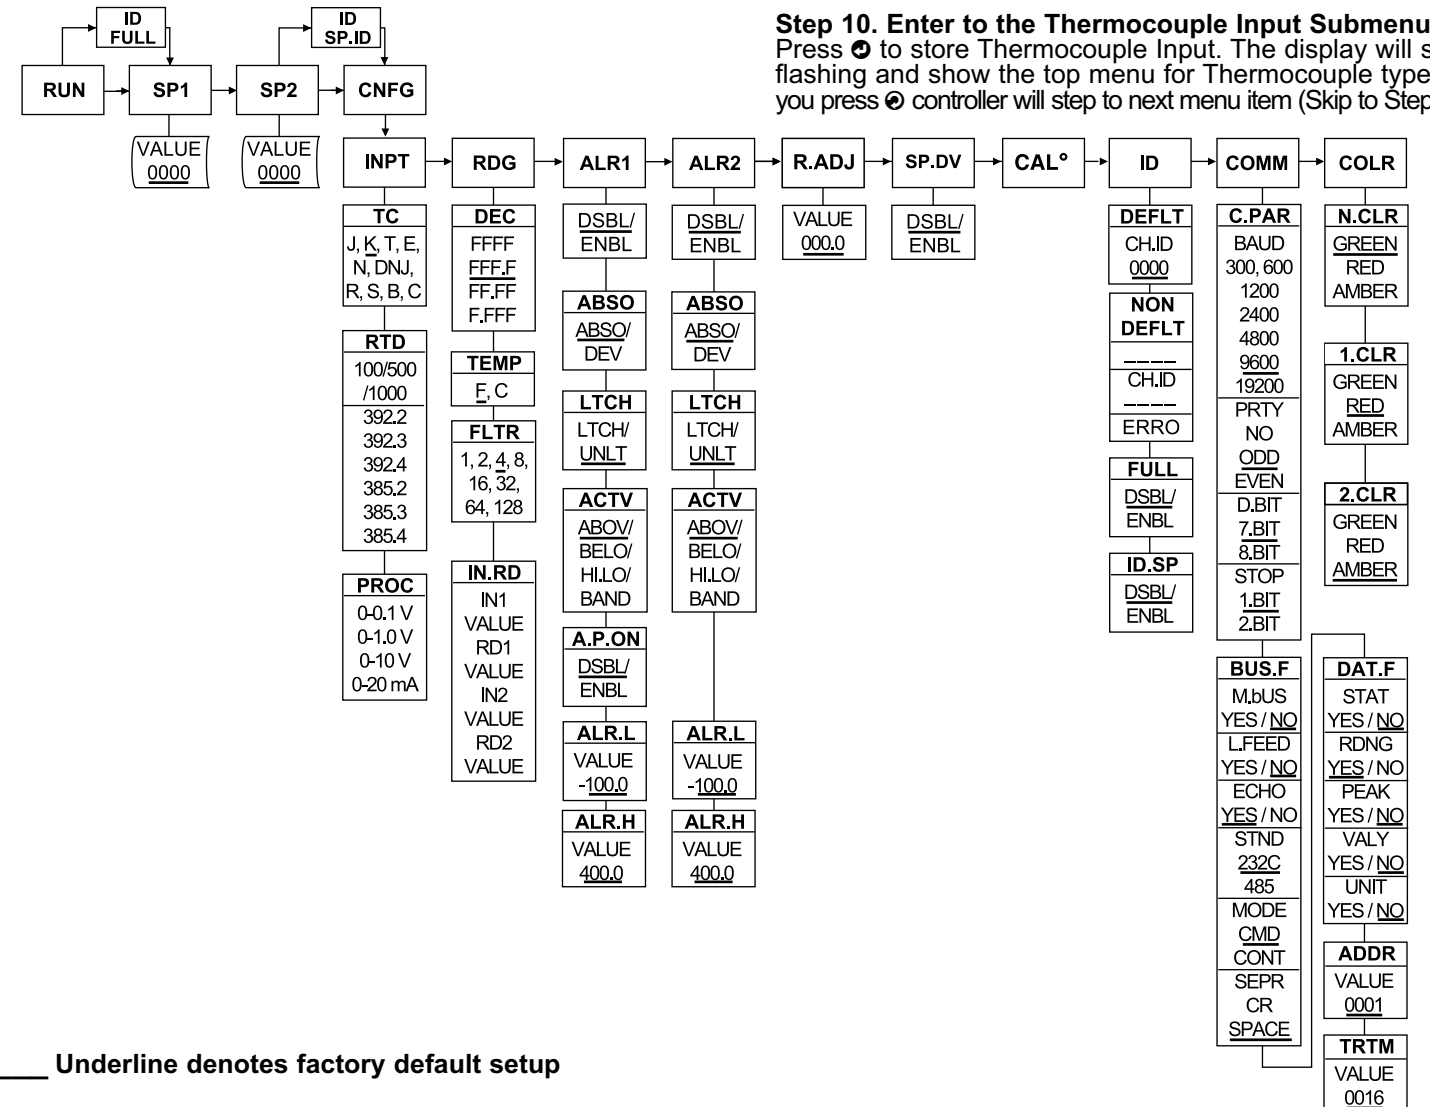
Step 10. Enter to the Thermocouple Input Submenu
Press ⊙ to store Thermocouple Input. The display will s flashing and show the top menu for Thermocouple type you press ⊙ controller will step to next menu item (Skip to Step

ID FULL

ID SP.ID

RUN

SP1

VALUE 0000

SP2

VALUE 0000

CNFG

INPT

TC
J, K, T, E, N, DNJ, R, S, B, C

RTD
100/500 /1000
392.2
392.3
392.4
385.2
385.3
385.4

PROC
0-0.1 V
0-1.0 V
0-10 V
0-20 mA

RDG

DEC
FFFF
FFF.F
FF.FF
F.FFF

TEMP
F, C

FLTR
1, 2, 4, 8, 16, 32, 64, 128

IN.RD
IN1
VALUE
RD1
VALUE
IN2
VALUE
RD2
VALUE

ALR1

DSBL/ ENBL

ABSO
ABSO/ DEV

LTCH
LTCH/ UNLT

ACTV
ABOV/ BELO/ HI.LO/ BAND

A.P.ON
DSBL/ ENBL

ALR.L
VALUE -100.0

ALR.H
VALUE 400.0

ALR2

DSBL/ ENBL

ABSO
ABSO/ DEV

LTCH
LTCH/ UNLT

ACTV
ABOV/ BELO/ HI.LO/ BAND

ALR.L
VALUE -100.0

ALR.H
VALUE 400.0

R.ADJ

VALUE 000.0

SP.DV

DSBL/ ENBL

CAL°

ID

DEFLT
CH.ID
0000

NON DEFLT
––––
CH.ID
––––
ERRO

FULL
DSBL/ ENBL

ID.SP
DSBL/ ENBL

COMM

C.PAR
BAUD
300, 600
1200
2400
4800
9600
19200
PRTY
NO
ODD
EVEN
D.BIT
7.BIT
8.BIT
STOP
1.BIT
2.BIT

BUS.F
M.bUS
YES / NO
L.FEED
YES / NO
ECHO
YES / NO
STND
232C
485
MODE
CMD
CONT
SEPR
CR
SPACE

COLR

N.CLR
GREEN
RED
AMBER

1.CLR
GREEN
RED
AMBER

2.CLR
GREEN
RED
AMBER

DAT.F
STAT
YES / NO
RDNG
YES / NO
PEAK
YES / NO
VALY
YES / NO
UNIT
YES / NO

ADDR
VALUE
0001

TRTM
VALUE
0016

Underline denotes factory default setup